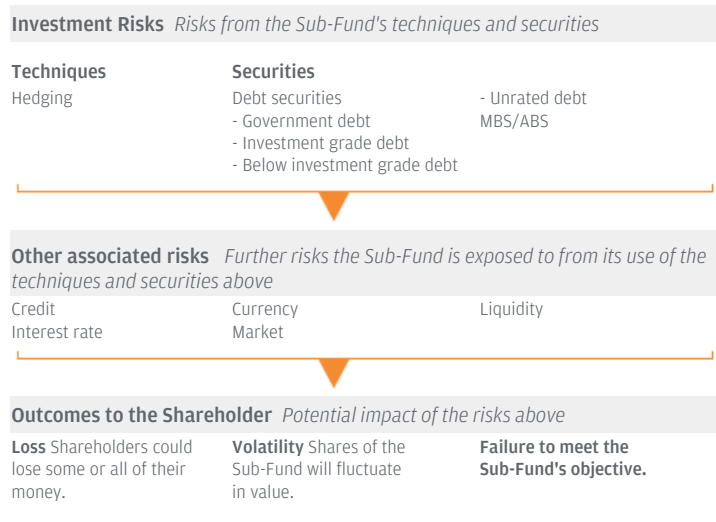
**Investment Risks** *Risks from the Sub-Fund's techniques and securities*

**Techniques**
Hedging

**Securities**
Debt securities
- Government debt
- Investment grade debt
- Below investment grade debt
- Unrated debt
MBS/ABS

**Other associated risks** *Further risks the Sub-Fund is exposed to from its use of the techniques and securities above*

Credit
Interest rate

Currency
Market

Liquidity

**Outcomes to the Shareholder** *Potential impact of the risks above*

**Loss** Shareholders could lose some or all of their money.

**Volatility** Shares of the Sub-Fund will fluctuate in value.

**Failure to meet the Sub-Fund's objective.**